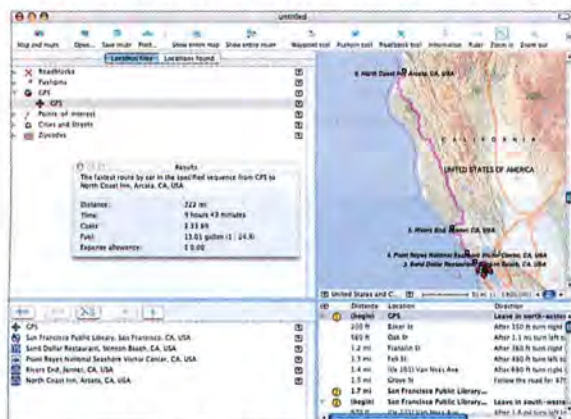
untitled

Map and more Open... Save route Print... Show entire map Show entire route Waypoint tool Pushpin tool Roadblock tool Information Ruler Zoom in Zoom out

Locations tree Locations found

Roadblocks
Pushpins
GPS
GPS
Points of interest
Cities and Streets
Zipcodes

Results

The fastest route by car in the specified sequence from GPS to North Coast Inn, Arcata, CA, USA

| | |
|---|---|
| Distance: | 322 mi |
| Time: | 9 hours 43 minutes |
| Costs: | \$ 33.69 |
| Fuel: | 13.01 gallon (1 : 24.9) |
| Expense allowance: | \$ 0.00 |

6. North Coast Inn, Arcata, CA, USA

CALIFORNIA

UNITED STATES OF AMERICA

5. Rivers End, Jenner, CA, USA

4. Point Reyes National Seashore Visitor Center, CA, USA

3. Sand Dollar Restaurant, Stinson Beach, CA, USA

GPS
San Francisco Public Library, San Francisco, CA, USA
Sand Dollar Restaurant, Stinson Beach, CA, USA
Point Reyes National Seashore Visitor Center, CA, USA
Rivers End, Jenner, CA, USA
North Coast Inn, Arcata, CA, USA

United States and C...

| Distance | Location | Direction |
|---|---|---|
| (begin) | GPS | Leave in north-west |
| 200 ft | Baker St | After 150 ft turn right |
| 160 ft | Oak St | After 160 ft turn right |
| 1.2 mi | Franklin St | After 0.2 mi turn left |
| 1.3 mi | Fell St | After 480 ft turn left |
| 1.4 mi | (Us 101) Van Ness Ave | After 480 ft turn left |
| 1.5 mi | Grove St | Follow the road for |
| 1.7 mi | San Francisco Public Library... | |
| (begin) | San Francisco Public Library... | Leave in south-west |
| 470 ft | (Us 101) Van Ness Ave | After 1.4 mi turn left |